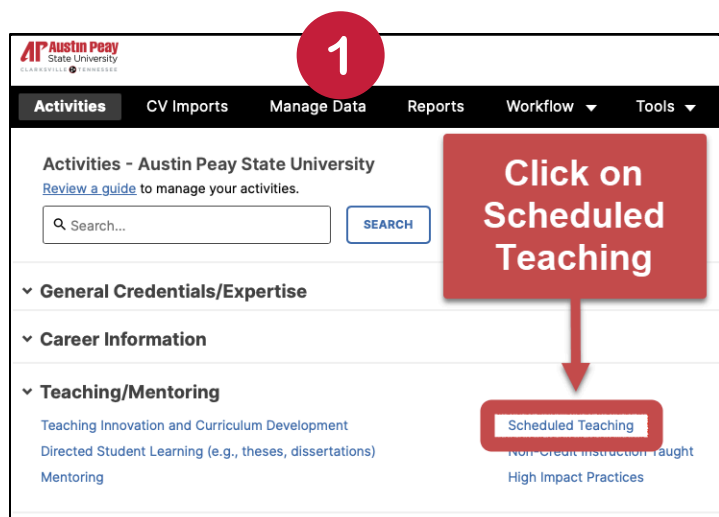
AP Austin Peay State University CLARKSVILLE TENNESSEE

1

Activities CV Imports Manage Data Reports Workflow Tools

Activities - Austin Peay State University
Review a guide to manage your activities.

Search...

SEARCH

Click on Scheduled Teaching

General Credentials/Expertise

Career Information

Teaching/Mentoring

Teaching Innovation and Curriculum Development
Directed Student Learning (e.g., theses, dissertations)
Mentoring

Scheduled Teaching
Non-Credit Instruction Taught
High Impact Practices